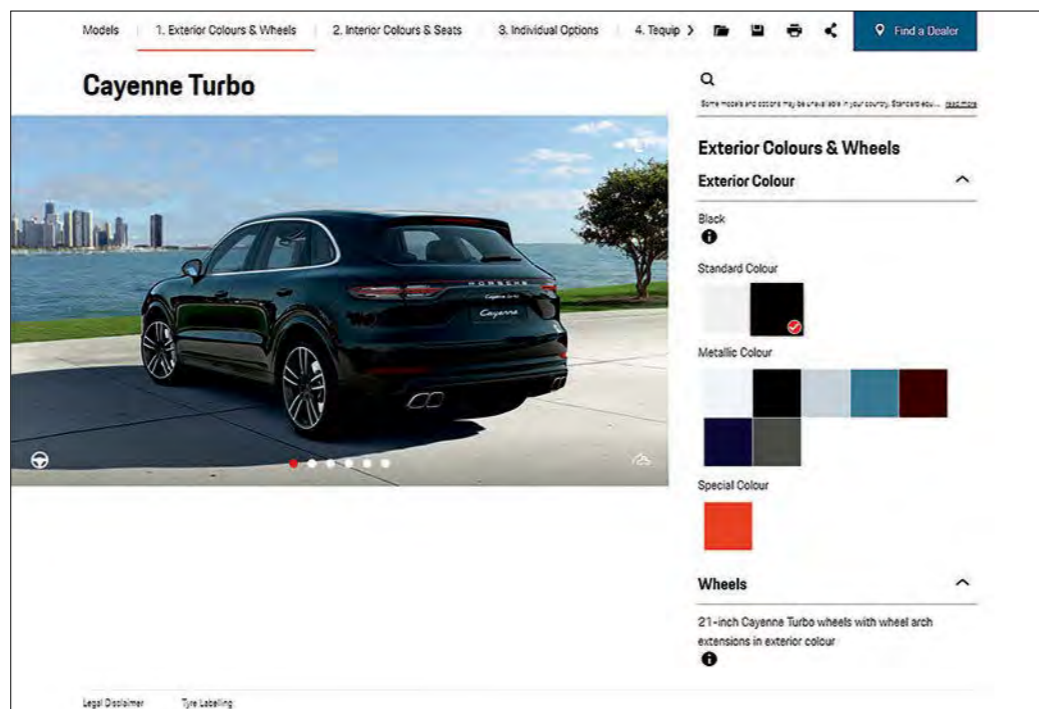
Models | 1. Exterior Colours & Wheels | 2. Interior Colours & Seats | 3. Individual Options | 4. Tequip >

Find a Dealer

Cayenne Turbo

Some models and options may be unavailable in your country. Standard equ... Read more

PORSCHE

Cayenne Turbo

Cayenne

Exterior Colours & Wheels

Exterior Colour

Black

Standard Colour

Metallic Colour

Special Colour

Wheels

21-inch Cayenne Turbo wheels with wheel arch extensions in exterior colour

Legal Disclaimer

Tyre Labelling